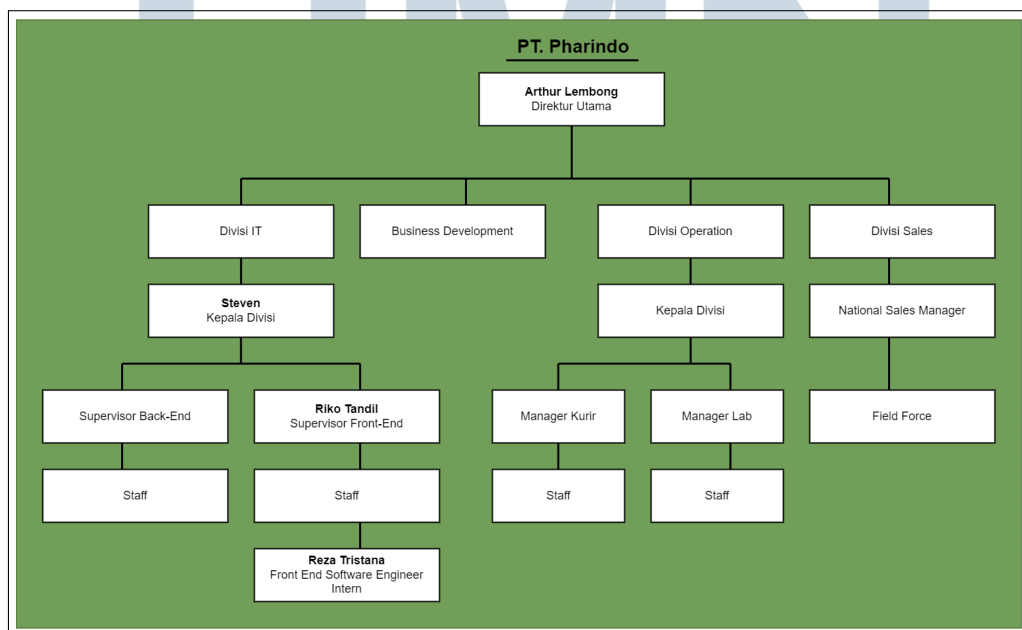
PT. Pharindo

Arthur Lembong
Direktur Utama

Divisi IT

Business Development

Divisi Operation

Divisi Sales

Steven
Kepala Divisi

Kepala Divisi

National Sales Manager

Supervisor Back-End

Riko Tandil
Supervisor Front-End

Manager Kurir

Manager Lab

Field Force

Staff

Staff

Staff

Staff

Reza Tristana
Front End Software Engineer Intern